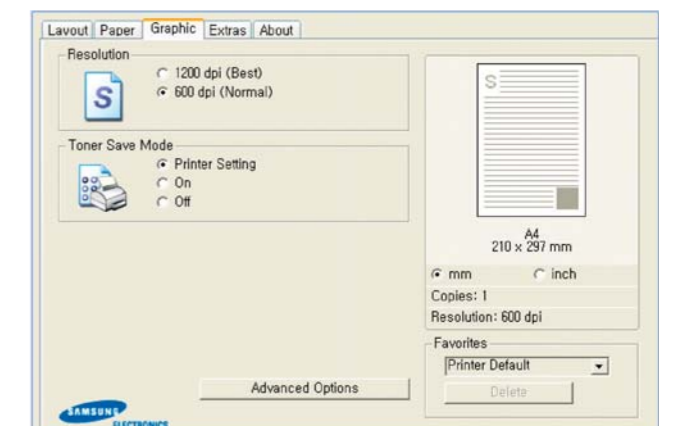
Layout | Paper | Graphic | Extras | About

Resolution
1200 dpi (Best)
600 dpi (Normal)

Toner Save Mode
Printer Setting
On
Off

S

A4
210 x 297 mm

mm
inch

Copies: 1
Resolution: 600 dpi

Favorites
Printer Default
Delete

Advanced Options

SAMSUNG
ELECTRONICS